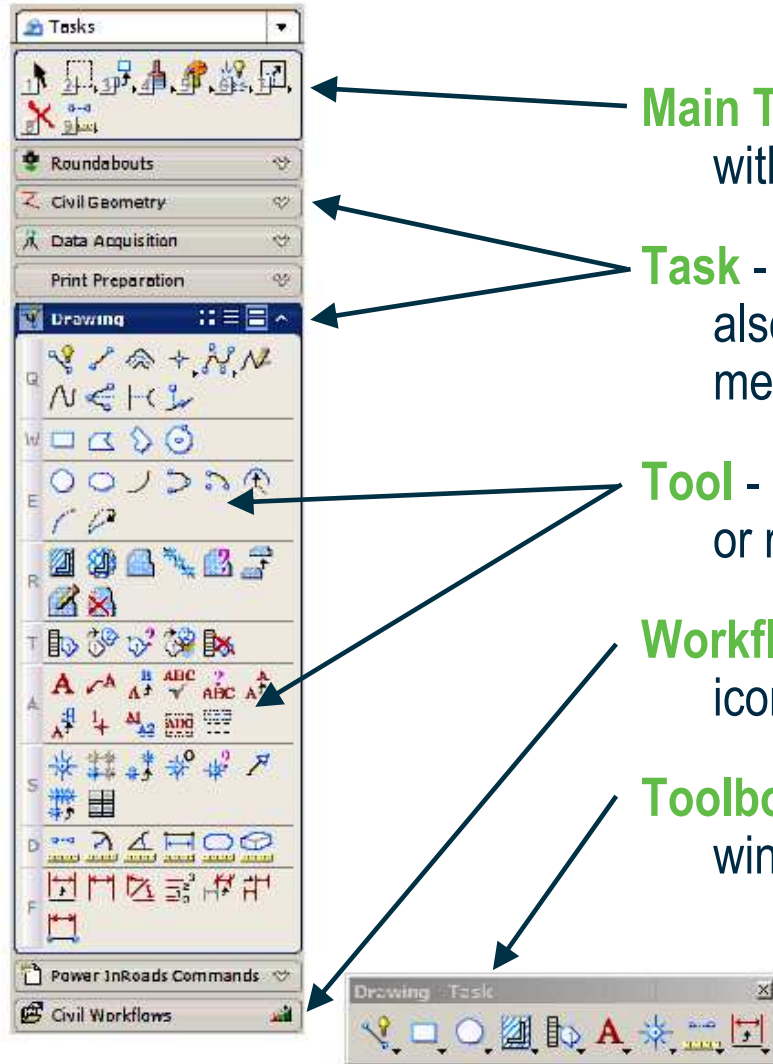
Tasks

1 2 3 4 5 6 7
8 9

Roundabouts

Civil Geometry

Data Acquisition

Print Preparation

Drawing

Q

W

E

R

T

A

S

D

F

Power InRoads Commands

Civil Workflows

Drawing Task

Main T
with

Task -
also
me

Tool -
or r

Workfl
icor

Toolbo
win